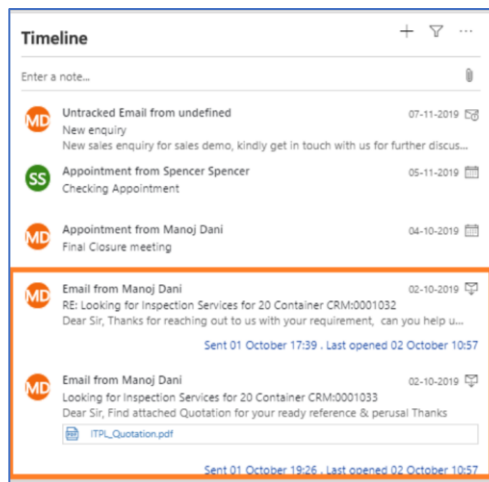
Timeline

+ ⋯

Enter a note...

MD
Untracked Email from undefined
07-11-2019
New enquiry
New sales enquiry for sales demo, kindly get in touch with us for further discus...

SS
Appointment from Spencer Spencer
05-11-2019
Checking Appointment

MD
Appointment from Manoj Dani
04-10-2019
Final Closure meeting

MD
Email from Manoj Dani
02-10-2019
RE: Looking for Inspection Services for 20 Container CRM:0001032
Dear Sir, Thanks for reaching out to us with your requirement, can you help u...
Sent 01 October 17:39 . Last opened 02 October 10:57

MD
Email from Manoj Dani
02-10-2019
Looking for Inspection Services for 20 Container CRM:0001033
Dear Sir, Find attached Quotation for your ready reference & perusal Thanks
ITPL_Quotation.pdf
Sent 01 October 19:26 . Last opened 02 October 10:57